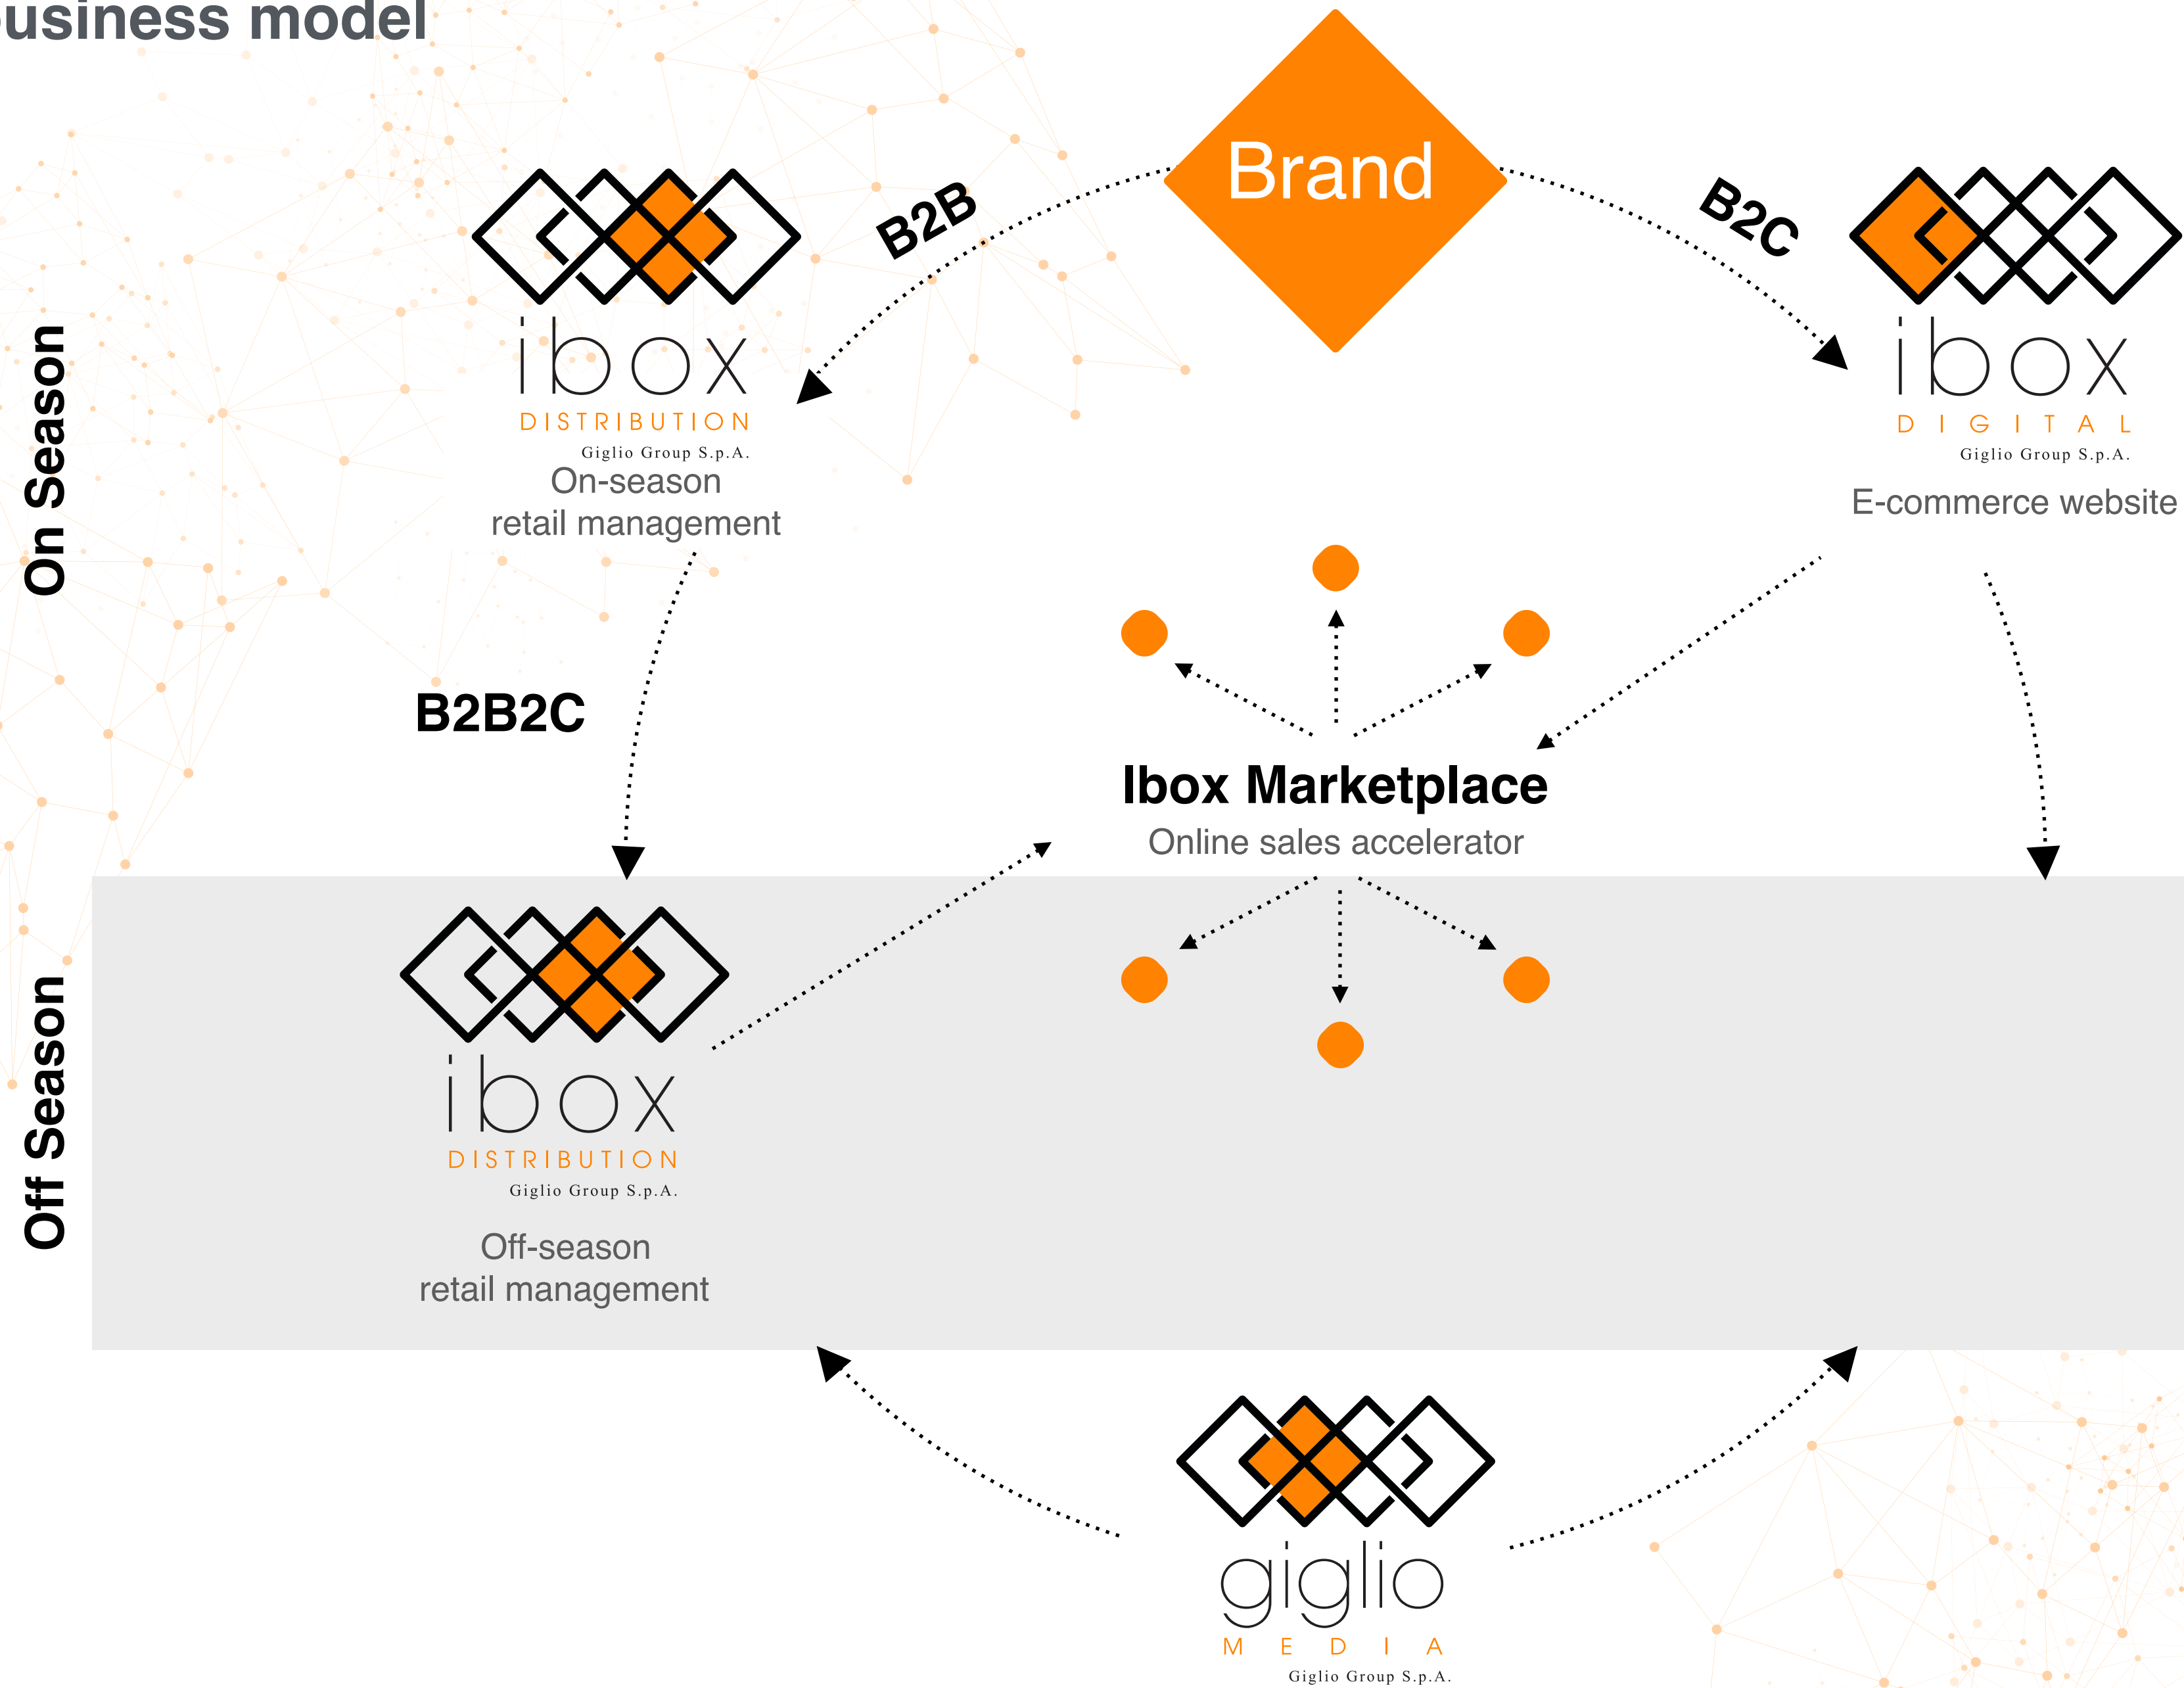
usiness model

Brand

B2B

B2C

On Season

ibox
DISTRIBUTION
Giglio Group S.p.A.
On-season
retail management

ibox
DIGITAL
Giglio Group S.p.A.
E-commerce website

B2B2C

Ibox Marketplace
Online sales accelerator

Off Season

ibox
DISTRIBUTION
Giglio Group S.p.A.
Off-season
retail management

giglio
MEDIA
Giglio Group S.p.A.